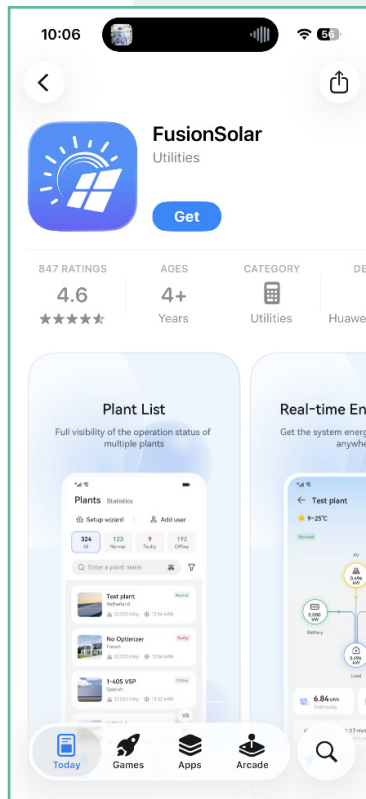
10:06

56

FusionSolar
Utilities

Get

847 RATINGS
4.6

AGES
4+
Years

CATEGORY
Utilities

DE
Huawe

Plant List
Full visibility of the operation status of multiple plants

Plants Statistics

Setup wizard
Add user

324 All
123 Normal
Faulty
192 Offline

Enter a plant name.

Test plant
Netherland
Normal

No Optimizer
French
Faulty

1-405 V5P
Spanish
Offline

Real-time En
Get the system energ
anywhe

Test plant
9~25°C
Normal

PV
0.496 kW
Battery
0.000 kW
Load
3.496 kW

6.84 kWh
Yield today

Today
Games
Apps
Arcade